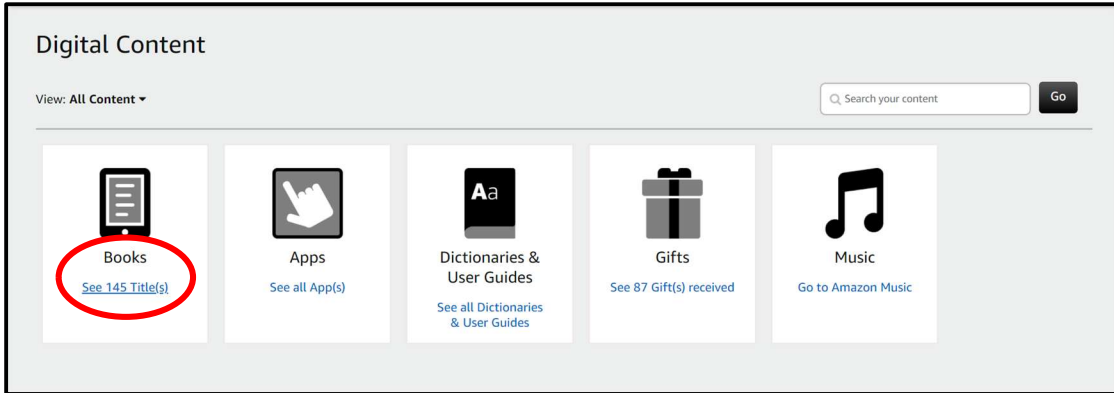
Digital Content

View: All Content ▾

Search your content

Go

Books
See 145 Title(s)

Apps
See all App(s)

Aa

Dictionaries & User Guides
See all Dictionaries & User Guides

Gifts
See 87 Gift(s) received

Music
Go to Amazon Music